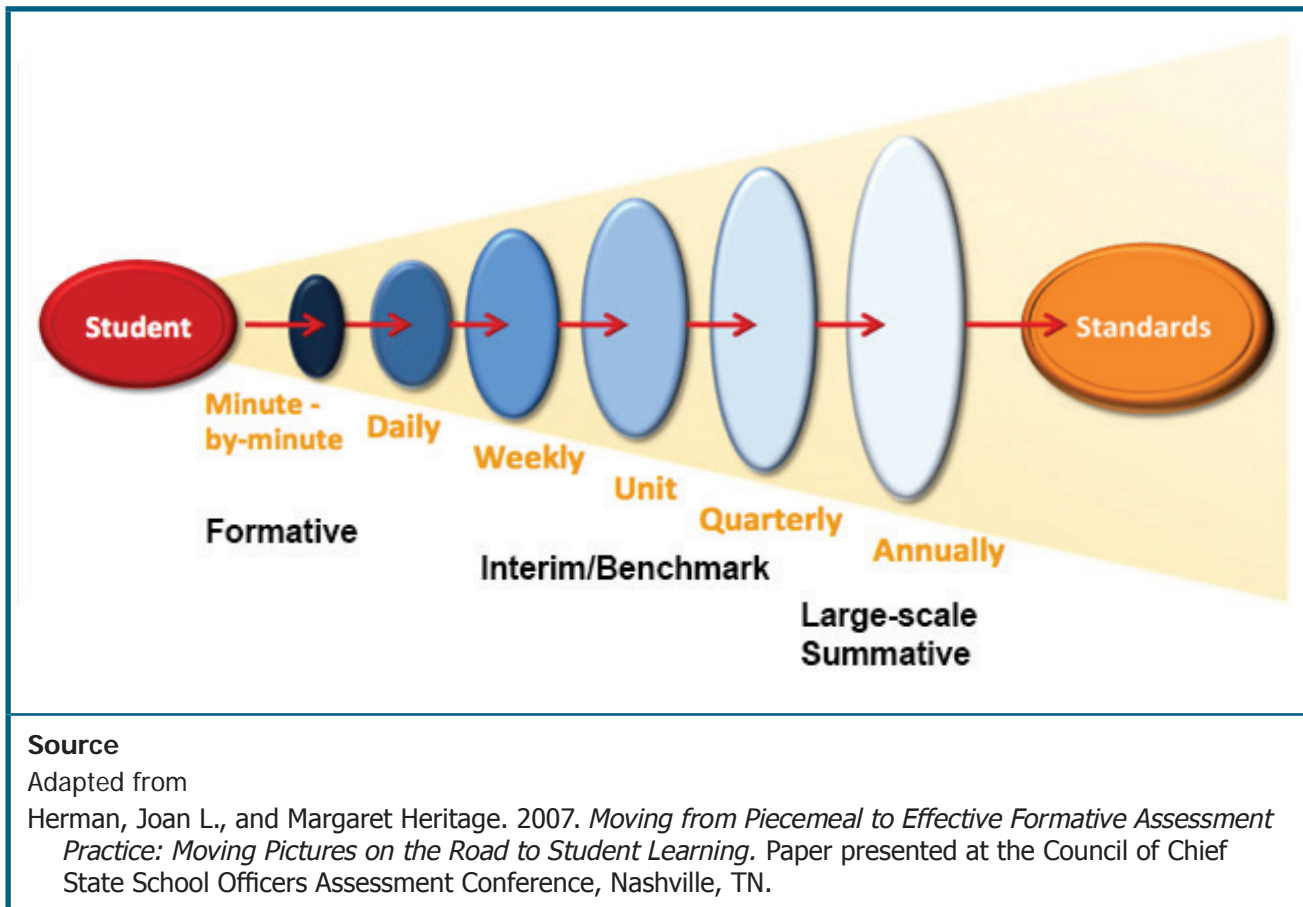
Student

Standards

Minute - by-minute

Daily

Weekly

Unit

Quarterly

Annually

Formative

Interim/Benchmark

Large-scale Summative

**Source**

Adapted from

Herman, Joan L., and Margaret Heritage. 2007. *Moving from Piecemeal to Effective Formative Assessment Practice: Moving Pictures on the Road to Student Learning.* Paper presented at the Council of Chief State School Officers Assessment Conference, Nashville, TN.